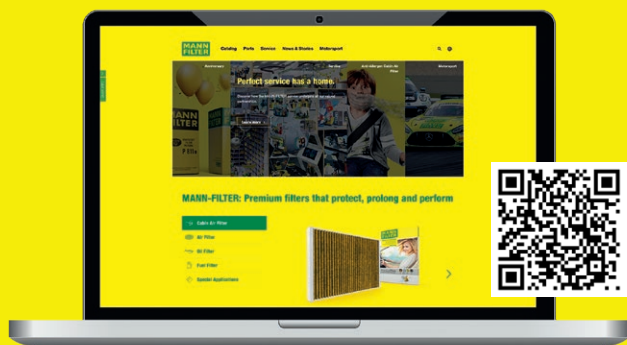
MANN FILTER

Catalog Parts Service News & Stories Motorsport

Perfect service has a home.

Learn more

MANN-FILTER: Premium filters that protect, prolong and perform

Cabin Air Filter

Air Filter

Oil Filter

Fuel Filter

Special Applications